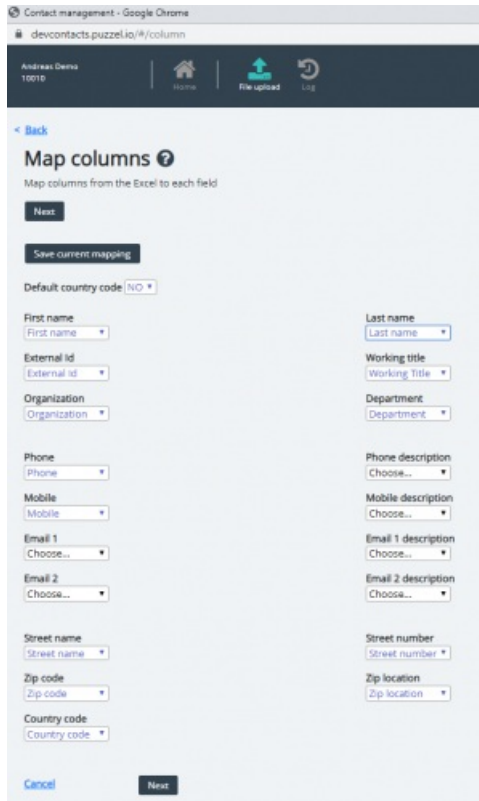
Contact management - Google Chrome
devcontacts.puzzel.io/#/column

Andreas Demo
10010

Home
File upload
Log

< Back

Map columns

Map columns from the Excel to each field

Next

Save current mapping

Default country code NO

First name
First name

Last name
Last name

External Id
External Id

Working title
Working Title

Organization
Organization

Department
Department

Phone
Phone

Phone description
Choose...

Mobile
Mobile

Mobile description
Choose...

Email 1
Choose...

Email 1 description
Choose...

Email 2
Choose...

Email 2 description
Choose...

Street name
Street name

Street number
Street number

Zip code
Zip code

Zip location
Zip location

Country code
Country code

Cancel
Next